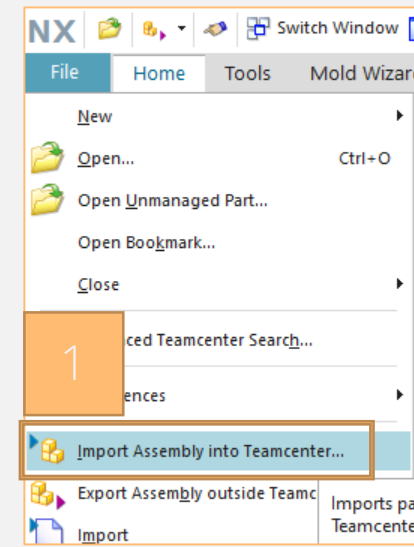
NX Switch Window

File Home Tools Mold Wizard

New

Open... Ctrl+O

Open Unmanaged Part...

Open Bookmark...

Close

1

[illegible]ced Teamcenter Search...

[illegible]ences

Import Assembly into Teamcenter...

Export Assembly outside Teamc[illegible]

Import

Imports pa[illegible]
Teamcente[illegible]